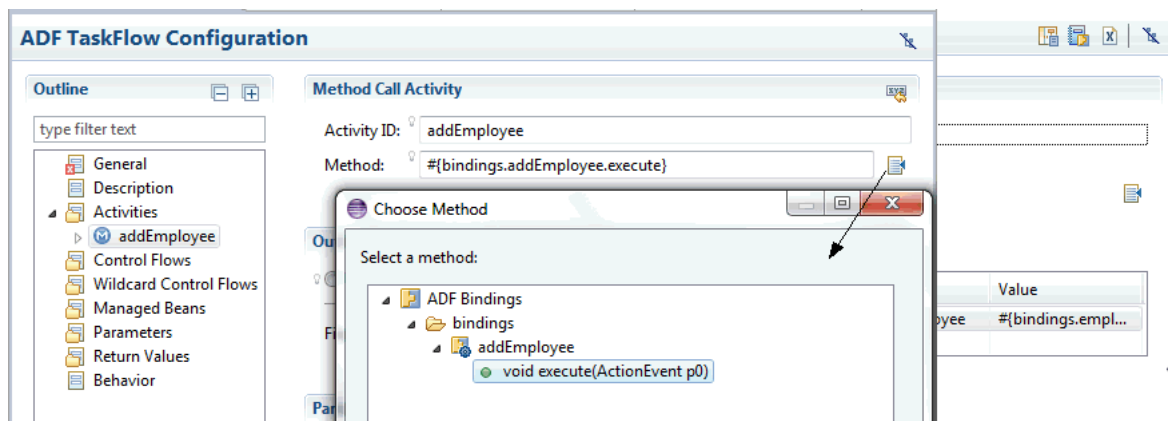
ADF TaskFlow Configuration

Outline

type filter text

General
Description
Activities
addEmployee
Control Flows
Wildcard Control Flows
Managed Beans
Parameters
Return Values
Behavior

Method Call Activity

Activity ID: addEmployee

Method: #{bindings.addEmployee.execute}

Ou

Fi

Par

Choose Method

Select a method:

ADF Bindings
bindings
addEmployee
void execute(ActionEvent p0)

Value

oyee #{bindings.empl...